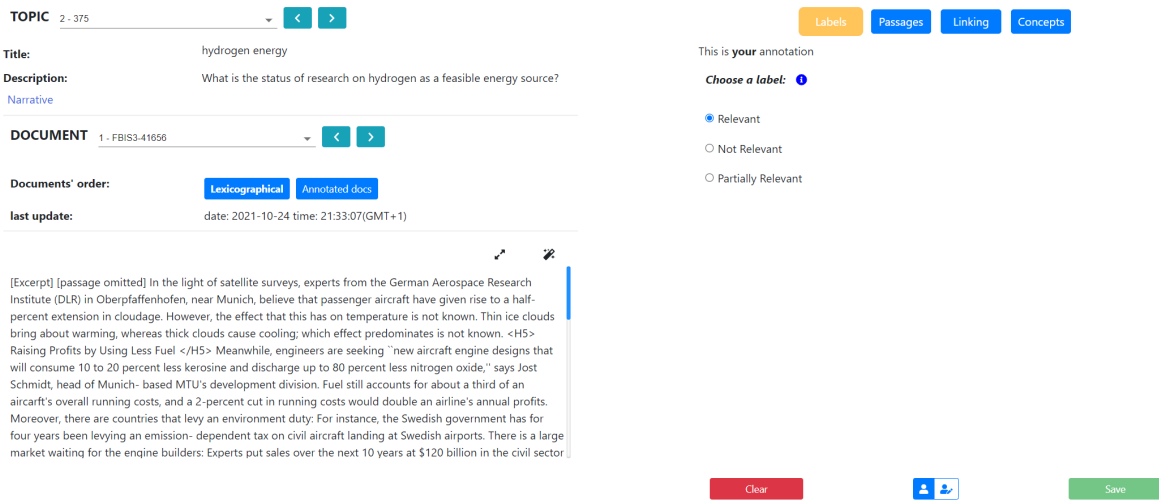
TOPIC 2 - 375

Title: hydrogen energy

Description: What is the status of research on hydrogen as a feasible energy source?

Narrative

DOCUMENT 1 - FBIS3-41656

Documents' order: Lexicographical Annotated docs

last update: date: 2021-10-24 time: 21:33:07(GMT+1)

[Excerpt] [passage omitted] In the light of satellite surveys, experts from the German Aerospace Research Institute (DLR) in Oberpfaffenhofen, near Munich, believe that passenger aircraft have given rise to a half-percent extension in cloudage. However, the effect that this has on temperature is not known. Thin ice clouds bring about warming, whereas thick clouds cause cooling; which effect predominates is not known. <H5> Raising Profits by Using Less Fuel </H5> Meanwhile, engineers are seeking ``new aircraft engine designs that will consume 10 to 20 percent less kerosine and discharge up to 80 percent less nitrogen oxide,'' says Jost Schmidt, head of Munich- based MTU's development division. Fuel still accounts for about a third of an aircraft's overall running costs, and a 2-percent cut in running costs would double an airline's annual profits. Moreover, there are countries that levy an environment duty: For instance, the Swedish government has for four years been levying an emission- dependent tax on civil aircraft landing at Swedish airports. There is a large market waiting for the engine builders: Experts put sales over the next 10 years at $120 billion in the civil sector

Labels Passages Linking Concepts

This is your annotation

Choose a label:

Relevant

Not Relevant

Partially Relevant

Clear

Save